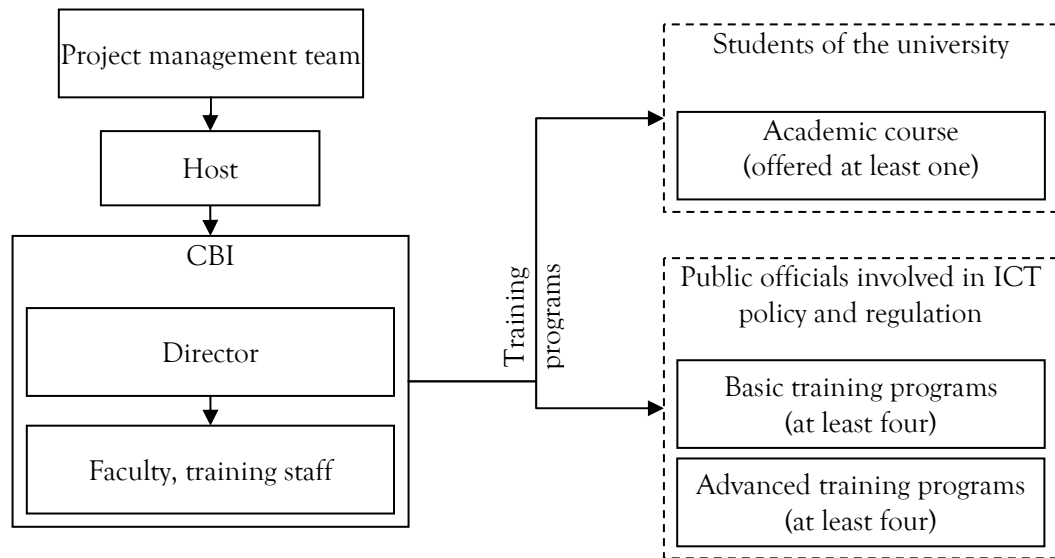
Project management team

Host

CBI

Director

Faculty, training staff

Training programs

Students of the university

Academic course (offered at least one)

Public officials involved in ICT policy and regulation

Basic training programs (at least four)

Advanced training programs (at least four)